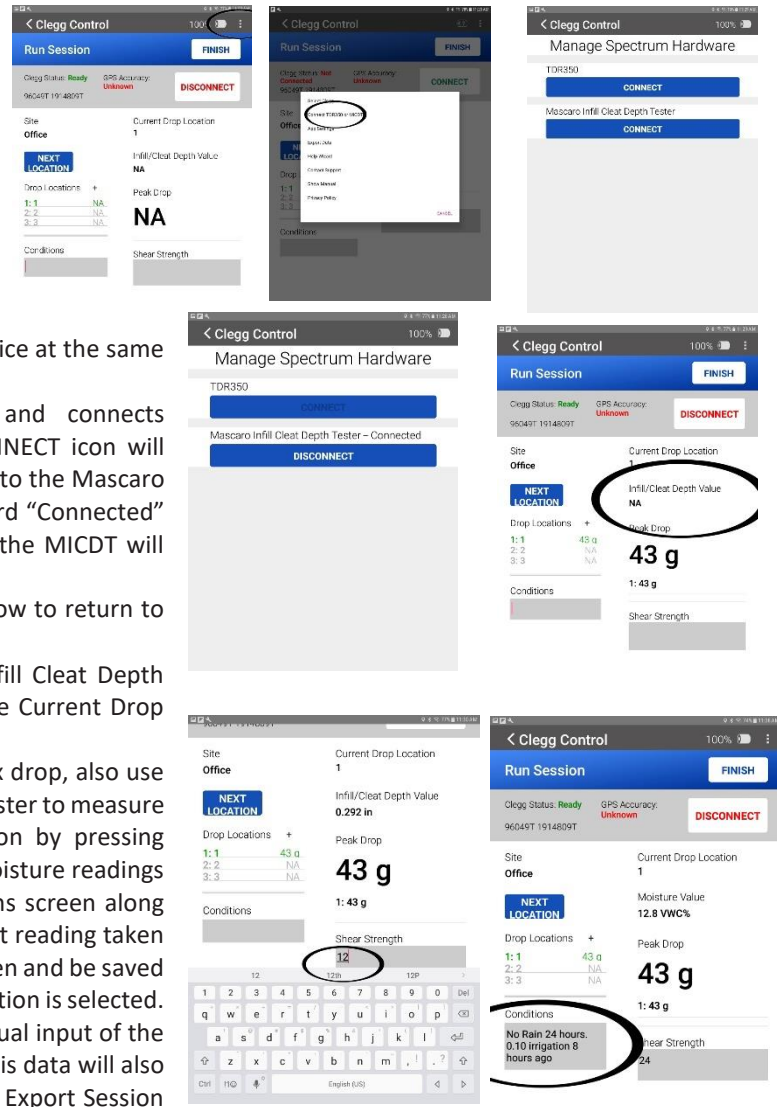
< Clegg Control
100%
Run Session
FINISH
Clegg Status: Ready
GPS Accuracy: Unknown
96049T 1914809T
DISCONNECT
Site
Office
Current Drop Location
1
NEXT LOCATION
Infill/Cleat Depth Value
NA
Drop Locations +
1: 1 NA
2: 2 NA
3: 3 NA
Peak Drop
NA
Conditions
Shear Strength

< Clegg Control
Run Session
FINISH
Clegg Status: Not Connected
GPS Accuracy: Unknown
96049T 1914809T
CONNECT
Site
Office
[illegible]
Connect TDR350 or MICDT
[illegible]
Export Data
Help Wizard
Contact Support
Show Manual
Privacy Policy
CANCEL
Conditions

< Clegg Control
100%
Manage Spectrum Hardware
TDR350
CONNECT
Mascaro Infill Cleat Depth Tester
CONNECT

ice at the same

and connects
NECT icon will
to the Mascaro
rd "Connected"
the MICDT will

ow to return to

fill Cleat Depth
e Current Drop

k drop, also use
ster to measure
on by pressing
oisture readings
ns screen along
t reading taken
en and be saved
tion is selected.
ual input of the
is data will also
Export Session

< Clegg Control
100%
Manage Spectrum Hardware
TDR350
CONNECT
Mascaro Infill Cleat Depth Tester – Connected
DISCONNECT

< Clegg Control
100%
Run Session
FINISH
Clegg Status: Ready
GPS Accuracy: Unknown
96049T 1914809T
DISCONNECT
Site
Office
Current Drop Location
1
NEXT LOCATION
Infill/Cleat Depth Value
NA
Drop Locations +
1: 1 43 g
2: 2 NA
3: 3 NA
Peak Drop
43 g
1: 43 g
Conditions
Shear Strength

Site
Office
Current Drop Location
1
NEXT LOCATION
Infill/Cleat Depth Value
0.292 in
Drop Locations +
1: 1 43 g
2: 2 NA
3: 3 NA
Peak Drop
43 g
1: 43 g
Conditions
Shear Strength
12
12 12th 12P
1 2 3 4 5 6 7 8 9 0 Del
q w e r t y u i o p
a s d f g h j k l
z x c v b n m , . ?
Ctrl !1☺ English (US)

< Clegg Control
100%
Run Session
FINISH
Clegg Status: Ready
GPS Accuracy: Unknown
96049T 1914809T
DISCONNECT
Site
Office
Current Drop Location
1
NEXT LOCATION
Moisture Value
12.8 VWC%
Drop Locations +
1: 1 43 g
2: 2 NA
3: 3 NA
Peak Drop
43 g
1: 43 g
Conditions
No Rain 24 hours. 0.10 irrigation 8 hours ago
Shear Strength
24